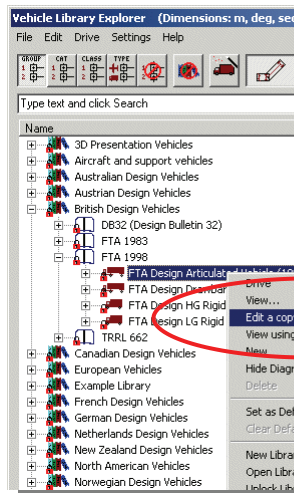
Vehicle Library Explorer (Dimensions: m, deg, sec

File Edit Drive Settings Help

GROUP CAT CLASS TYPE

Type text and click Search

Name

3D Presentation Vehicles
Aircraft and support vehicles
Australian Design Vehicles
Austrian Design Vehicles
British Design Vehicles
DB32 (Design Bulletin 32)
FTA 1983
FTA 1998
FTA Design Articulated Vehicle (1
FTA Design Drawbar
FTA Design HG Rigid
FTA Design LG Rigid
TRRL 662
Canadian Design Vehicles
European Vehicles
Example Library
French Design Vehicles
German Design Vehicles
Netherlands Design Vehicles
New Zealand Design Vehicles
North American Vehicles
Norwegian Design Vehicles

Drive
View...
Edit a cop
View using
New
Hide Diagr
Delete
Set as Def
Clear Defa
New Libra
Open Libr
Unlock Lib